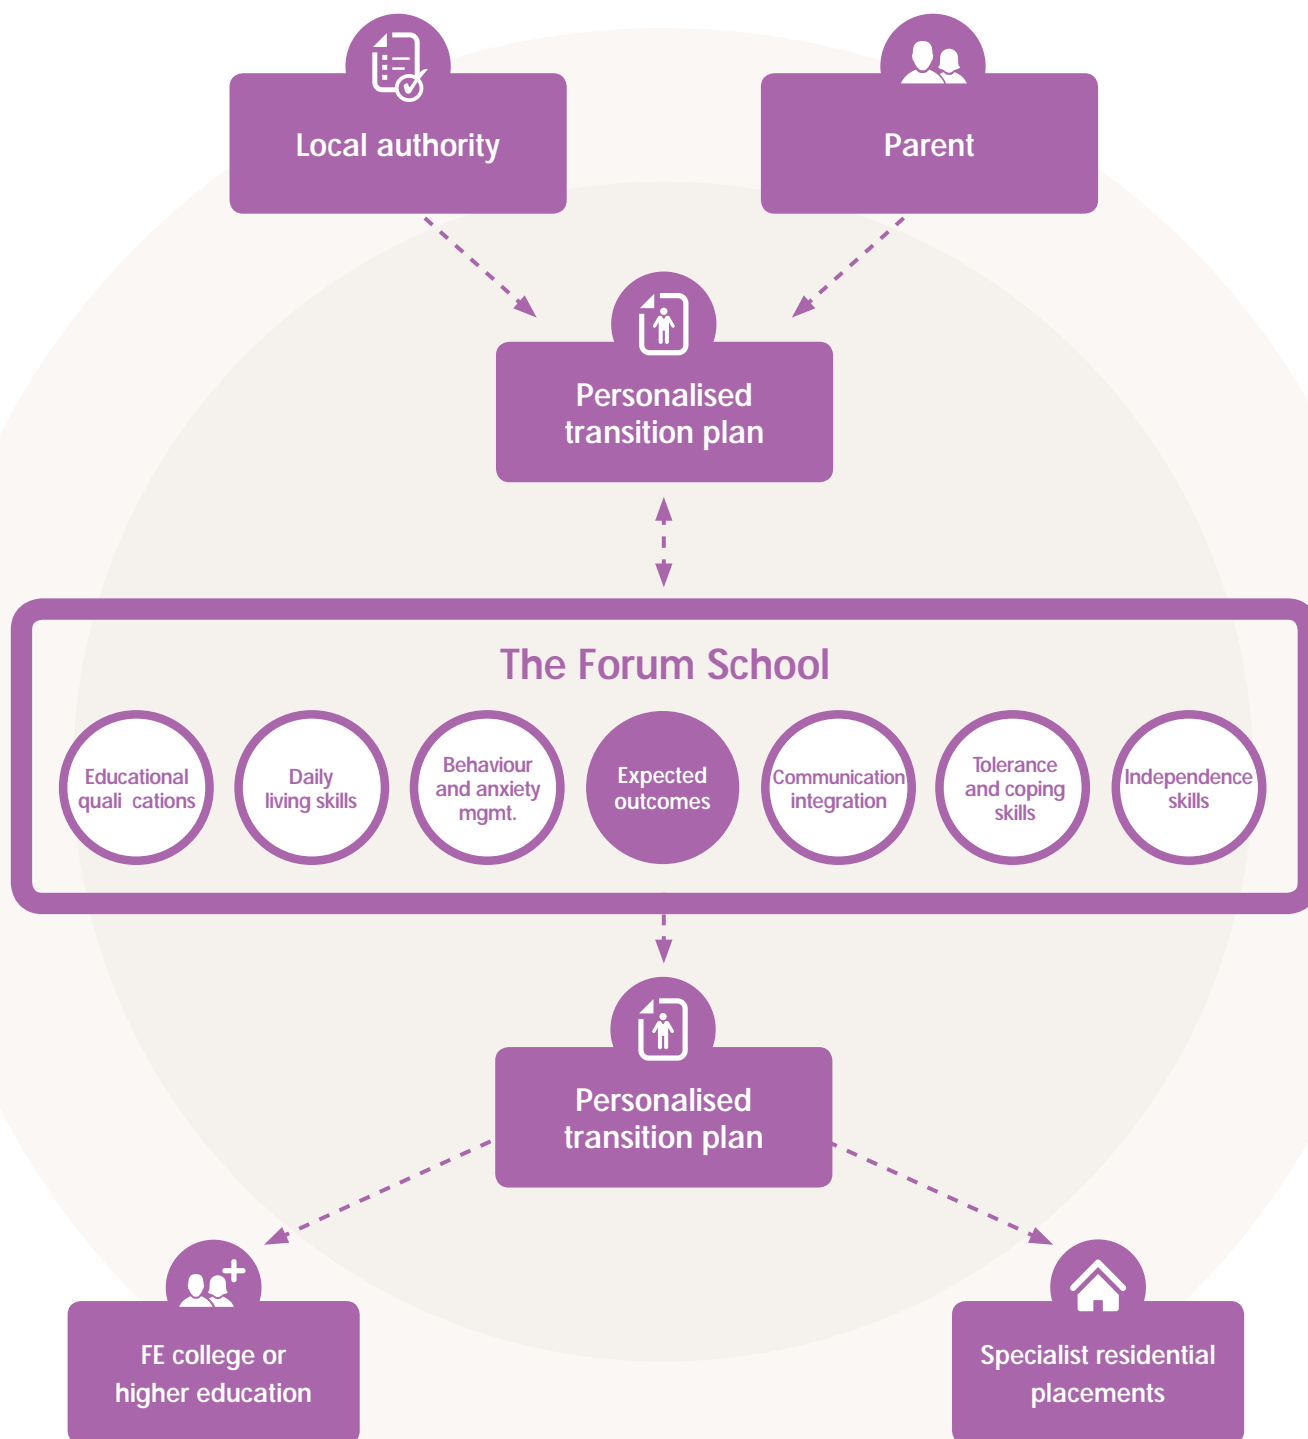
Local authority

Parent

Personalised transition plan

The Forum School

Educational quali cations

Daily living skills

Behaviour and anxiety mgmt.

Expected outcomes

Communication integration

Tolerance and coping skills

Independence skills

Personalised transition plan

FE college or higher education

Specialist residential placements